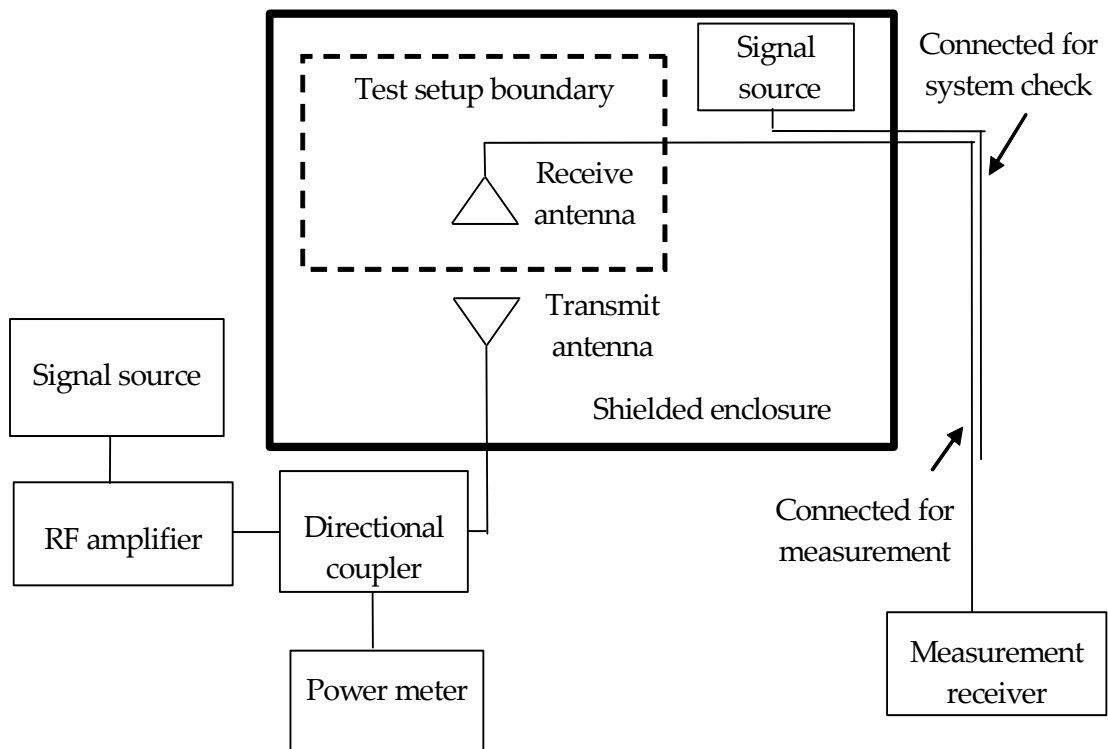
Signal source

Connected for system check

Test setup boundary

Receive antenna

Transmit antenna

Signal source

Shielded enclosure

RF amplifier

Directional coupler

Connected for measurement

Power meter

Measurement receiver